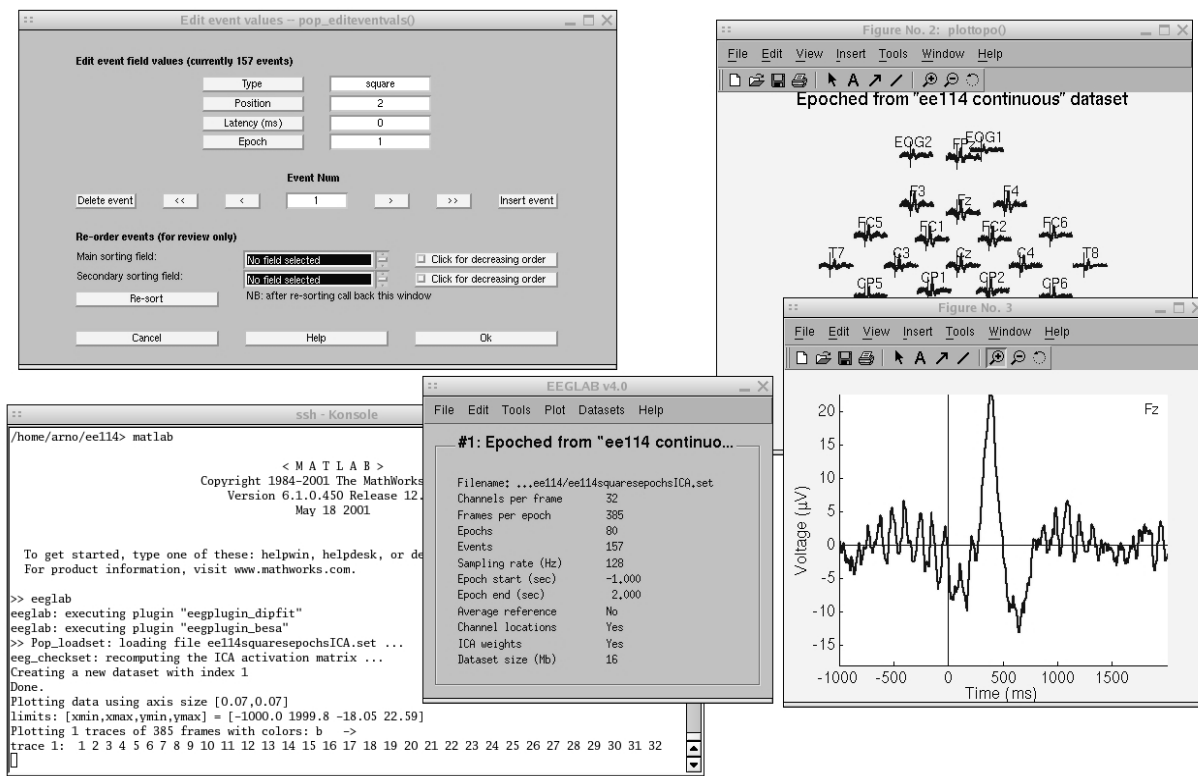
Edit event values -- pop_editeventvals()

Edit event field values (currently 157 events)

| | |
|---|---|
| Type | square |
| Position | 2 |
| Latency (ms) | 0 |
| Epoch | 1 |

Event Num

Delete event | << | < | 1 | > | >> | Insert event

Re-order events (for review only)

Main sorting field: No field selected ☐ Click for decreasing order

Secondary sorting field: No field selected ☐ Click for decreasing order

Re-sort NB: after re-sorting call back this window

Cancel Help Ok

Figure No. 2: plottopo()

File Edit View Insert Tools Window Help

Epoched from "ee114 continuous" dataset

EOG2 FPz EOG1
F3 Fz F4
FC5 FC1 FC2 FC6
T7 C3 Cz C4 T8
CP5 CP1 CP2 CP6

Figure No. 3

File Edit View Insert Tools Window Help

Fz

Voltage (µV)

20
15
10
5
0
-5
-10
-15

-1000 -500 0 500 1000 1500
Time (ms)

EEGLAB v4.0

File Edit Tools Plot Datasets Help

#1: Epoched from "ee114 continuo...

| | |
|---|---|
| Filename: | ...ee114/ee114squaresepochsICA.set |
| Channels per frame | 32 |
| Frames per epoch | 385 |
| Epochs | 80 |
| Events | 157 |
| Sampling rate (Hz) | 128 |
| Epoch start (sec) | -1.000 |
| Epoch end (sec) | 2.000 |
| Average reference | No |
| Channel locations | Yes |
| ICA weights | Yes |
| Dataset size (Mb) | 16 |

ssh - Konsole

/home/arno/ee114> matlab

< M A T L A B >
Copyright 1984-2001 The MathWorks
Version 6.1.0.450 Release 12.
May 18 2001

To get started, type one of these: helpwin, helpdesk, or de
For product information, visit www.mathworks.com.

>> eeglab
eeglab: executing plugin "eegplugin_dipfit"
eeglab: executing plugin "eegplugin_besa"
>> Pop_loadset: loading file ee114squaresepochsICA.set ...
eeg_checkset: recomputing the ICA activation matrix ...
Creating a new dataset with index 1
Done.
Plotting data using axis size [0.07,0.07]
limits: [xmin,xmax,ymin,ymax] = [-1000.0 1999.8 -18.05 22.59]
Plotting 1 traces of 385 frames with colors: b ->
trace 1: 1 2 3 4 5 6 7 8 9 10 11 12 13 14 15 16 17 18 19 20 21 22 23 24 25 26 27 28 29 30 31 32